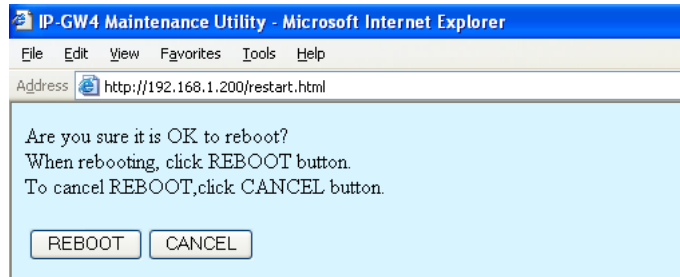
IP-GW4 Maintenance Utility - Microsoft Internet Explorer

File Edit View Favorites Tools Help

Address http://192.168.1.200/restart.html

Are you sure it is OK to reboot?
When rebooting, click REBOOT button.
To cancel REBOOT,click CANCEL button.

REBOOT CANCEL